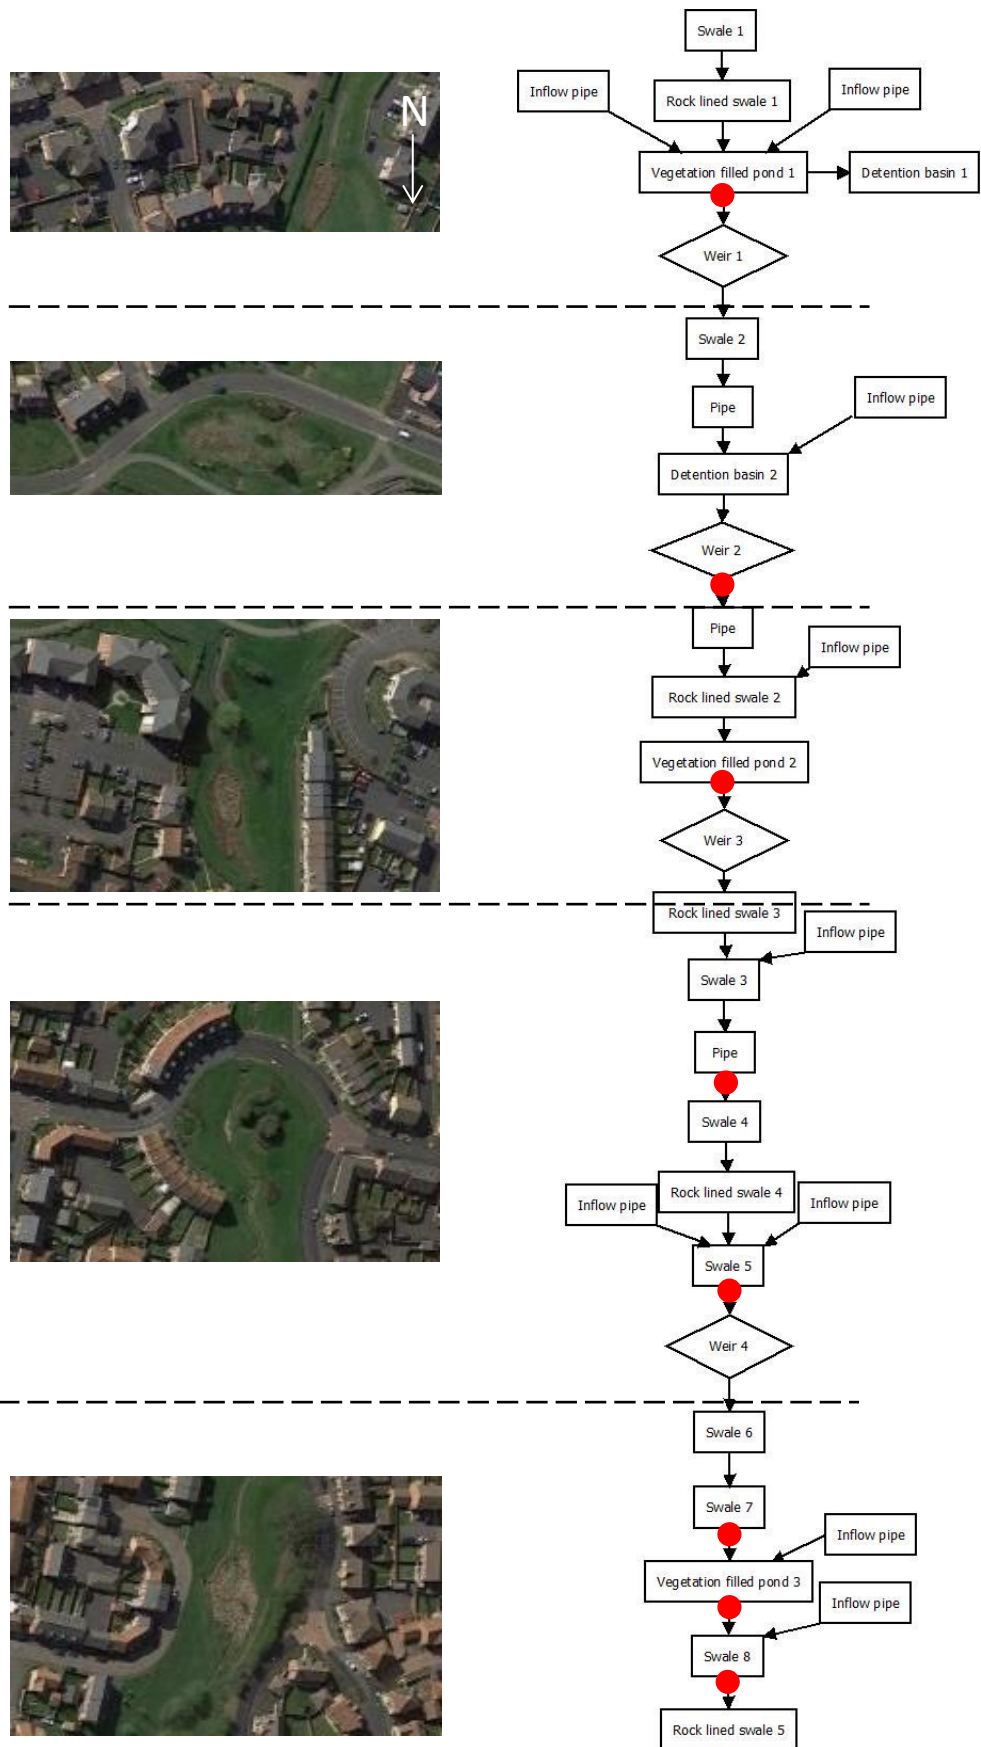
N

Swale 1
Inflow pipe
Rock lined swale 1
Inflow pipe
Vegetation filled pond 1
Detention basin 1
Weir 1

Swale 2
Pipe
Inflow pipe
Detention basin 2
Weir 2

Pipe
Inflow pipe
Rock lined swale 2
Vegetation filled pond 2
Weir 3

Rock lined swale 3
Inflow pipe
Swale 3
Pipe
Swale 4
Inflow pipe
Rock lined swale 4
Inflow pipe
Swale 5
Weir 4

Swale 6
Swale 7
Inflow pipe
Vegetation filled pond 3
Inflow pipe
Swale 8
Rock lined swale 5